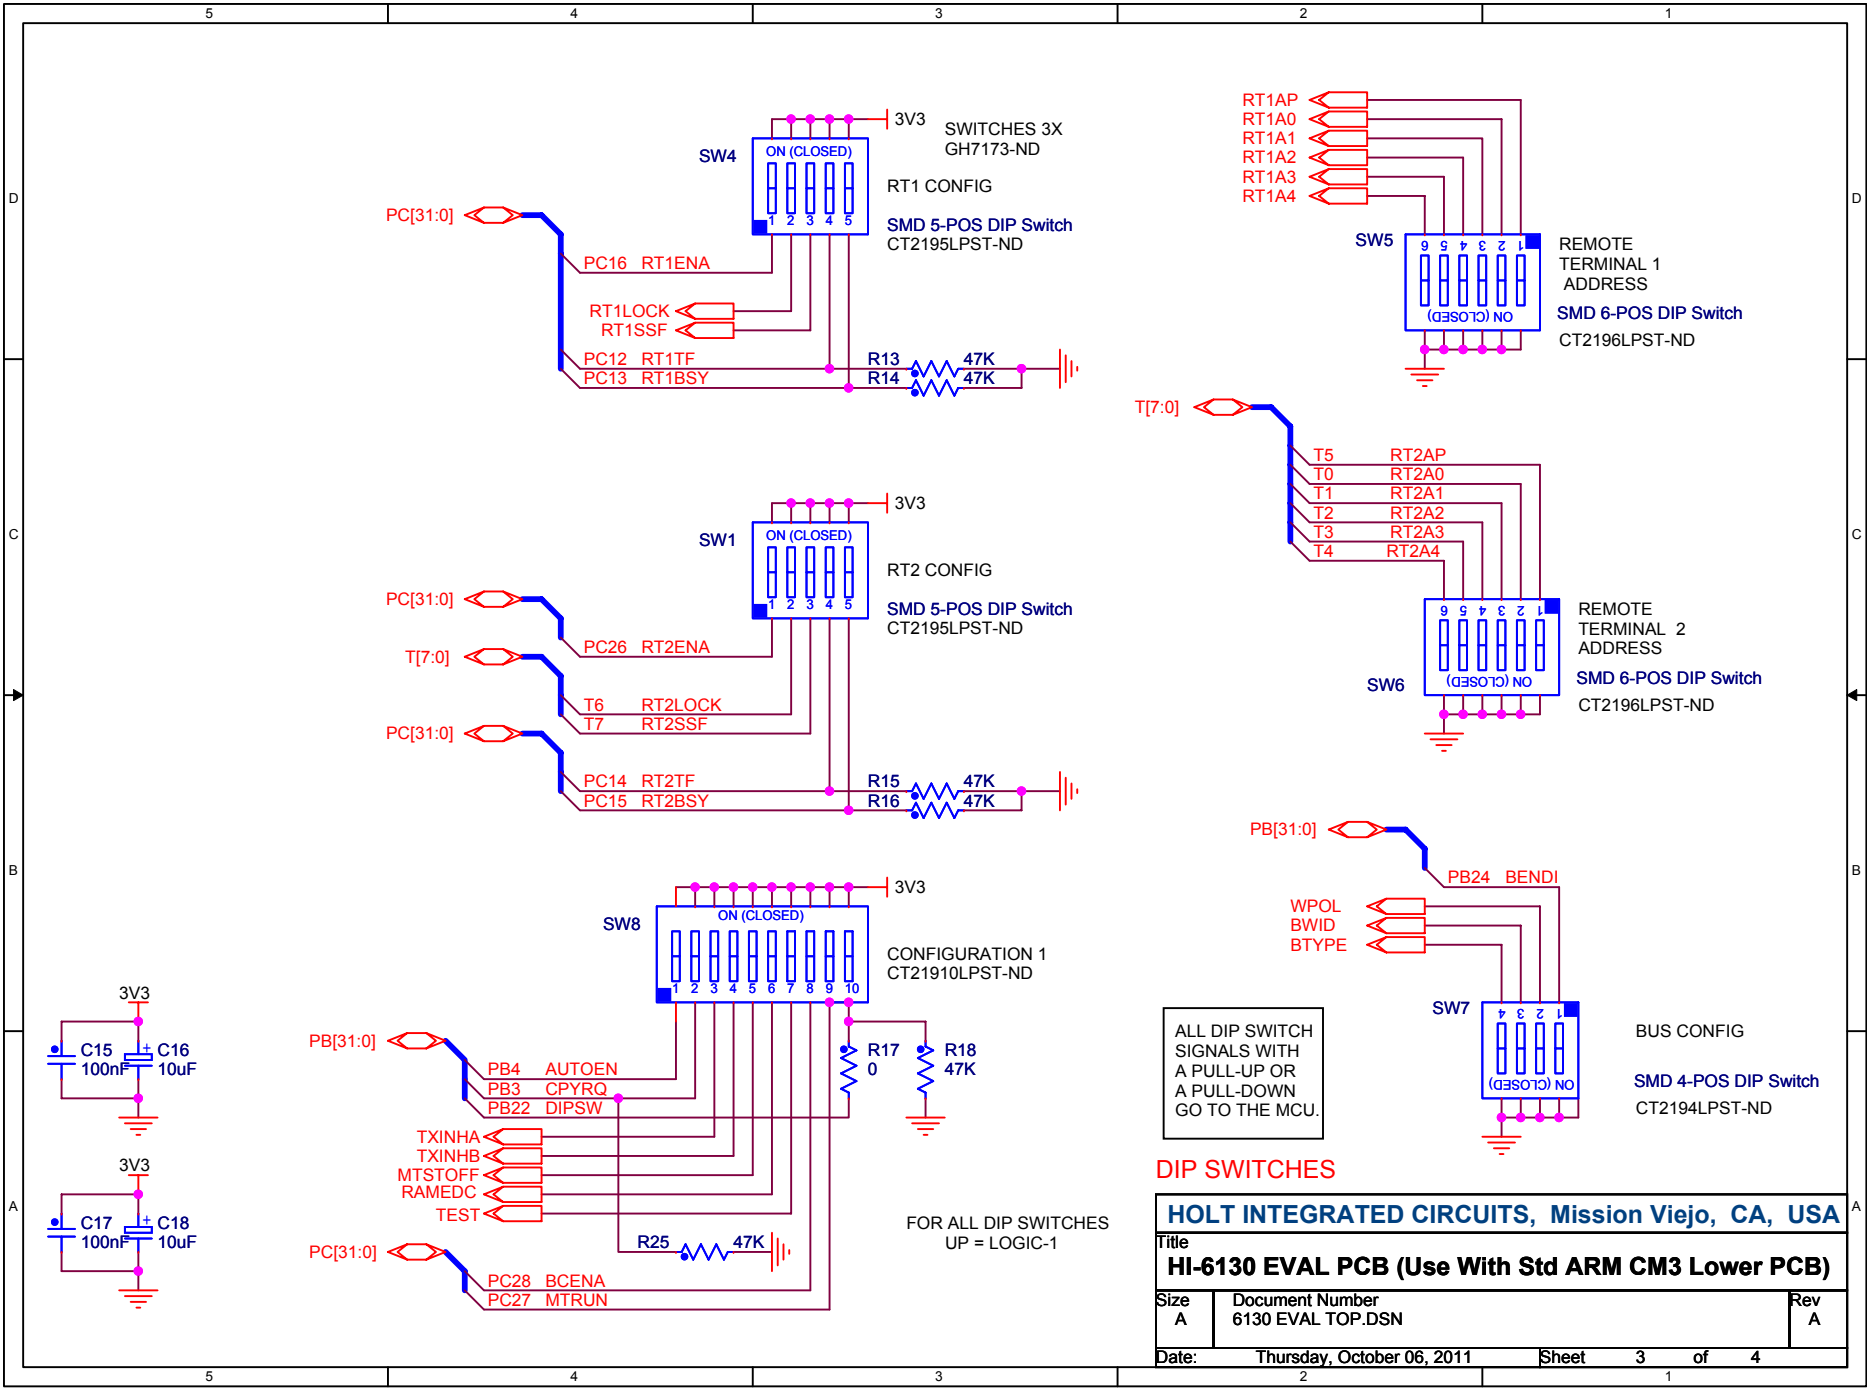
5 4 3 2 1

D C B A

3V3
SWITCHES 3X
GH7173-ND
SW4
ON (CLOSED)
1 2 3 4 5
RT1 CONFIG
SMD 5-POS DIP Switch
CT2195LPST-ND
PC[31:0]
PC16 RT1ENA
RT1LOCK
RT1SSF
PC12 RT1TF
PC13 RT1BSY
R13 47K
R14 47K

RT1AP
RT1A0
RT1A1
RT1A2
RT1A3
RT1A4
SW5
6 5 4 3 2 1
ON (CLOSED)
REMOTE
TERMINAL 1
ADDRESS
SMD 6-POS DIP Switch
CT2196LPST-ND

T[7:0]
T5 RT2AP
T0 RT2A0
T1 RT2A1
T2 RT2A2
T3 RT2A3
T4 RT2A4

3V3
SW1
ON (CLOSED)
1 2 3 4 5
RT2 CONFIG
SMD 5-POS DIP Switch
CT2195LPST-ND
PC[31:0]
PC26 RT2ENA
T[7:0]
T6 RT2LOCK
T7 RT2SSF
PC[31:0]
PC14 RT2TF
PC15 RT2BSY
R15 47K
R16 47K

6 5 4 3 2 1
ON (CLOSED)
REMOTE
TERMINAL 2
ADDRESS
SW6
SMD 6-POS DIP Switch
CT2196LPST-ND

PB[31:0]
PB24 BENDI
WPOL
BWID
BTYPE
SW7
4 3 2 1
ON (CLOSED)
BUS CONFIG
SMD 4-POS DIP Switch
CT2194LPST-ND

3V3
SW8
ON (CLOSED)
1 2 3 4 5 6 7 8 9 10
CONFIGURATION 1
CT21910LPST-ND
R17 0
R18 47K

3V3
C15 100nF
C16 10uF
3V3
C17 100nF
C18 10uF

PB[31:0]
PB4 AUTOEN
PB3 CPYRQ
PB22 DIPSW
TXINHA
TXINHB
MTSTOFF
RAMEDC
TEST
R25 47K
PC[31:0]
PC28 BCENA
PC27 MTRUN

ALL DIP SWITCH SIGNALS WITH A PULL-UP OR A PULL-DOWN GO TO THE MCU.

FOR ALL DIP SWITCHES
UP = LOGIC-1

DIP SWITCHES

HOLT INTEGRATED CIRCUITS, Mission Viejo, CA, USA
Title
HI-6130 EVAL PCB (Use With Std ARM CM3 Lower PCB)
Size A
Document Number
6130 EVAL TOP.DSN
Rev A
Date: Thursday, October 06, 2011
Sheet 3 of 4